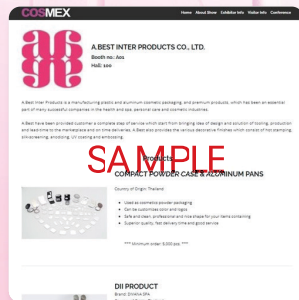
COSMEX

Home About Show Exhibitor Info Visitor Info Conference

A.BEST INTER PRODUCTS CO., LTD.

Booth no.: A01

Hall: 100

A.Best Inter Products is a manufacturing plastic and aluminum cosmetic packaging, and premium products, which has been an essential part of many successful companies in the health and spa, personal care and cosmetic industries.

A.Best have been provided customer a complete step of service which start from bringing idea of design and solution of tooling, production and lead-time to the marketplace and on time deliveries. A.Best also provides the various decorative finishes which consist of hot stamping, silk-screening, anodizing, UV coating and embossing.

SAMPLE

Products

COMPACT POWDER CASE & ALUMINUM PANS

Country of Origin: Thailand

• Used as cosmetic powder packaging
• Can be customized color and logos
• Safe and clean, personalized and nice shape for your items containing
• Superior quality, fast delivery time and good service

*** Minimum order: 5,000 pcs. ***

DII PRODUCT

Brand: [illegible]